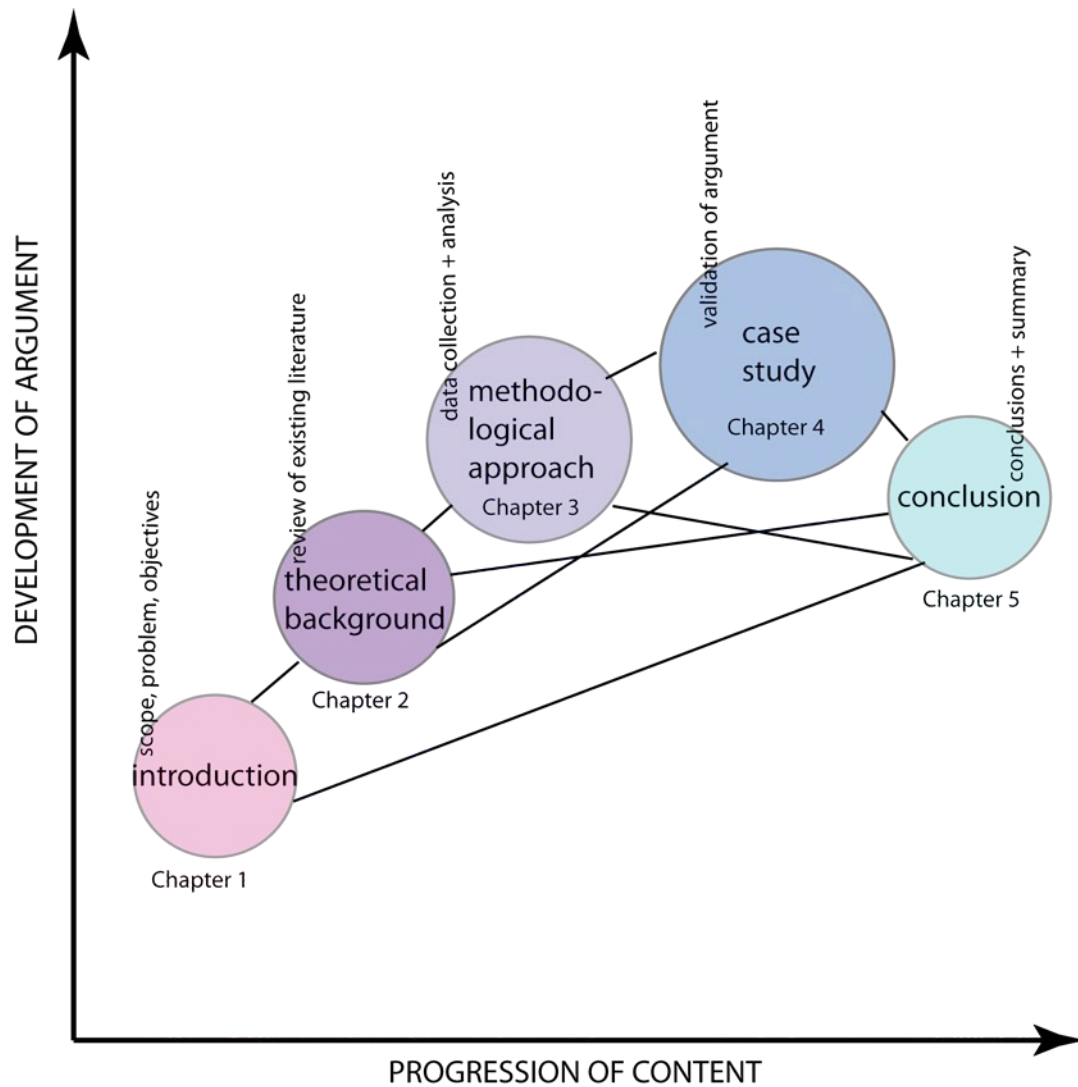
DEVELOPMENT OF ARGUMENT

scope, problem, objectives
introduction
Chapter 1

review of existing literature
theoretical background
Chapter 2

data collection + analysis
methodological approach
Chapter 3

validation of argument
case study
Chapter 4

conclusions + summary
conclusion
Chapter 5

PROGRESSION OF CONTENT